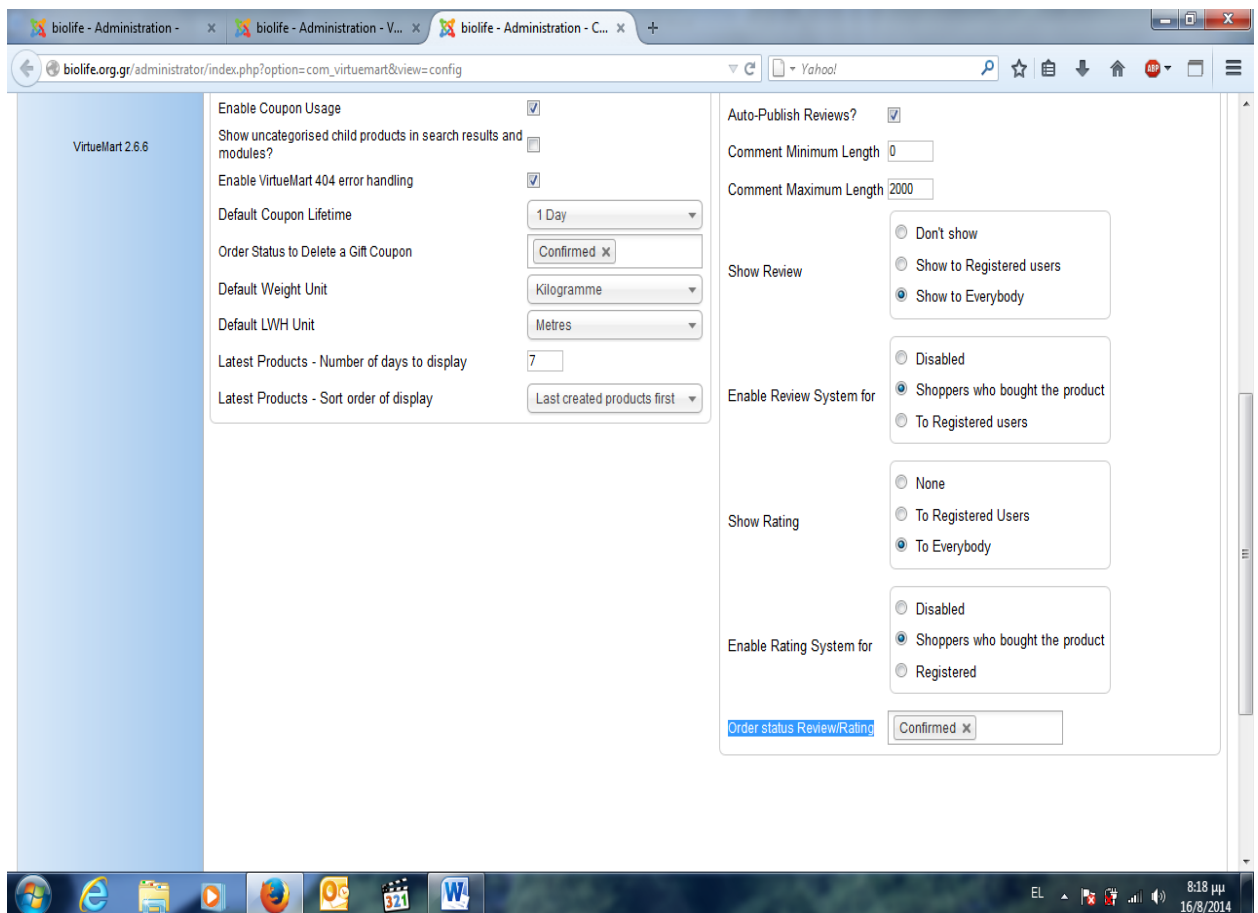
biolife - Administration - ×
biolife - Administration - V... ×
biolife - Administration - C... ×
+

biolife.org.gr/administrator/index.php?option=com_virtuemart&view=config
Yahoo!

VirtueMart 2.6.6

Enable Coupon Usage
Show uncategorised child products in search results and modules?
Enable VirtueMart 404 error handling
Default Coupon Lifetime 1 Day
Order Status to Delete a Gift Coupon Confirmed ×
Default Weight Unit Kilogramme
Default LWH Unit Metres
Latest Products - Number of days to display 7
Latest Products - Sort order of display Last created products first

Auto-Publish Reviews?
Comment Minimum Length 0
Comment Maximum Length 2000
Show Review
Don't show
Show to Registered users
Show to Everybody
Enable Review System for
Disabled
Shoppers who bought the product
To Registered users
Show Rating
None
To Registered Users
To Everybody
Enable Rating System for
Disabled
Shoppers who bought the product
Registered
Order status Review/Rating Confirmed ×

EL 8:18 μμ 16/8/2014